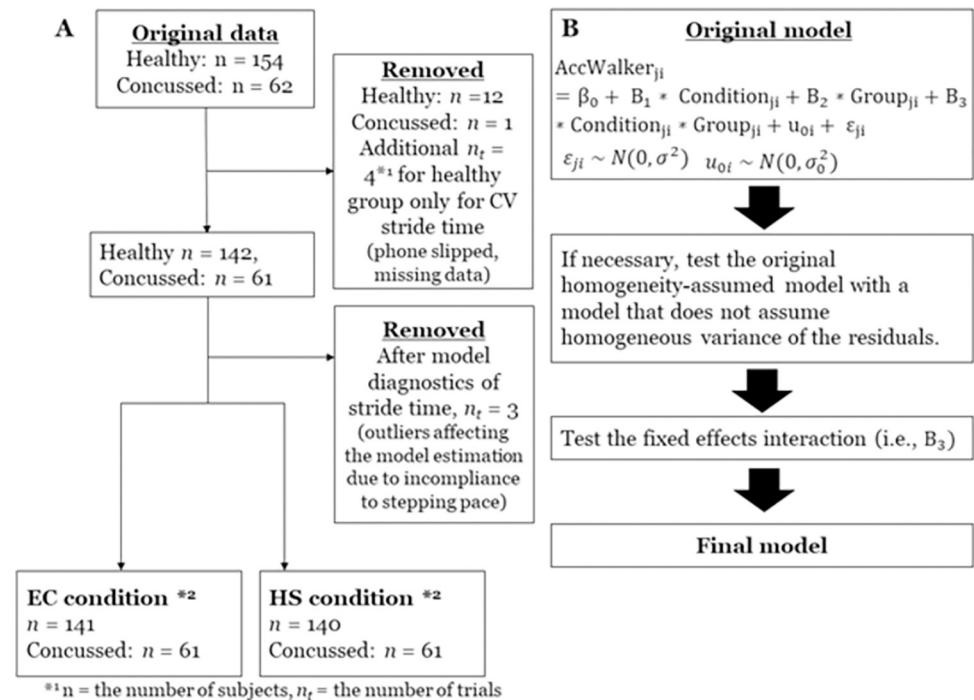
A

Original data
Healthy: n = 154
Concussed: n = 62

Removed
Healthy: $n$ =12
Concussed: $n$ = 1
Additional $n_t$ = 4$^{*1}$ for healthy group only for CV stride time
(phone slipped, missing data)

Healthy $n$ = 142,
Concussed: $n$ = 61

Removed
After model diagnostics of stride time, $n_t$ = 3
(outliers affecting the model estimation due to incompliance to stepping pace)

EC condition $^{*2}$
$n$ = 141
Concussed: $n$ = 61

HS condition $^{*2}$
$n$ = 140
Concussed: $n$ = 61

$^{*1}$n = the number of subjects, $n_t$ = the number of trials

B

Original model

$AccWalker_{ji} = \beta_0 + B_1 * Condition_{ji} + B_2 * Group_{ji} + B_3 * Condition_{ji} * Group_{ji} + u_{0i} + \varepsilon_{ji}$
$\varepsilon_{ji} \sim N(0, \sigma^2)$ $u_{0i} \sim N(0, \sigma_0^2)$

If necessary, test the original homogeneity-assumed model with a model that does not assume homogeneous variance of the residuals.

Test the fixed effects interaction (i.e., $B_3$)

Final model